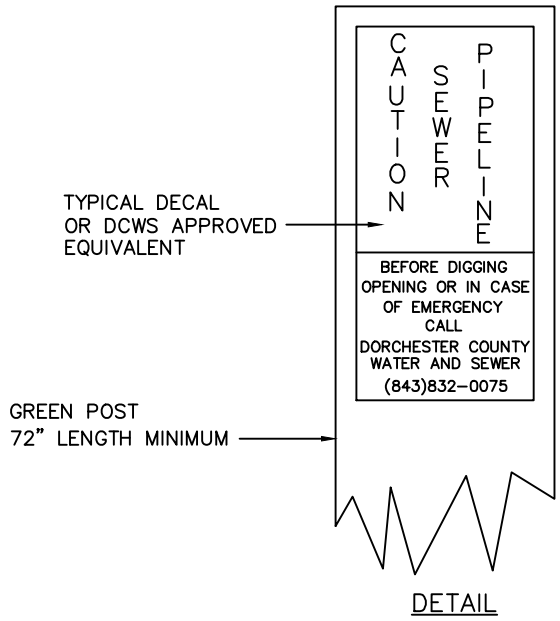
CAUTION

SEWER

PIPELINE

TYPICAL DECAL OR DCWS APPROVED EQUIVALENT

BEFORE DIGGING OPENING OR IN CASE OF EMERGENCY CALL DORCHESTER COUNTY WATER AND SEWER (843)832-0075

GREEN POST 72" LENGTH MINIMUM

DETAIL